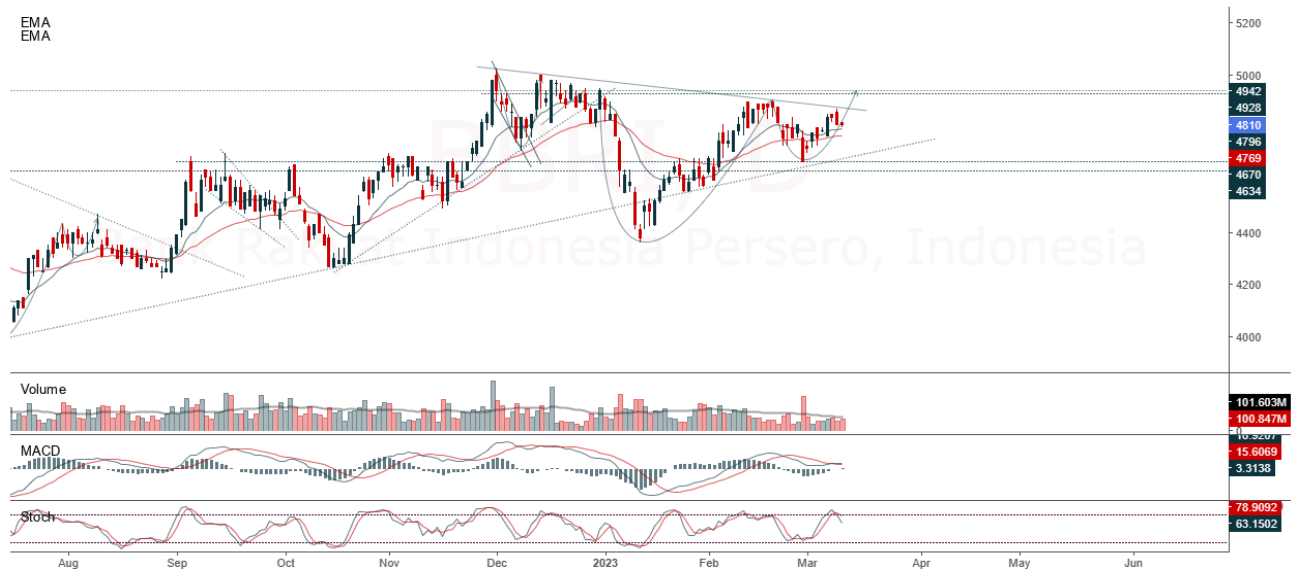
EMA
EMA

5200
5000
4942
4928
4810
4796
4769
4670
4634
4400
4200
4000

BBRI.D
Bank Rakyat Indonesia Persero, Indonesia

Volume
101.603M
100.847M
0

MACD
18.9207
15.6069
3.3138

Stoch
78.9092
63.1502

Aug
Sep
Oct
Nov
Dec
2023
Feb
Mar
Apr
May
Jun